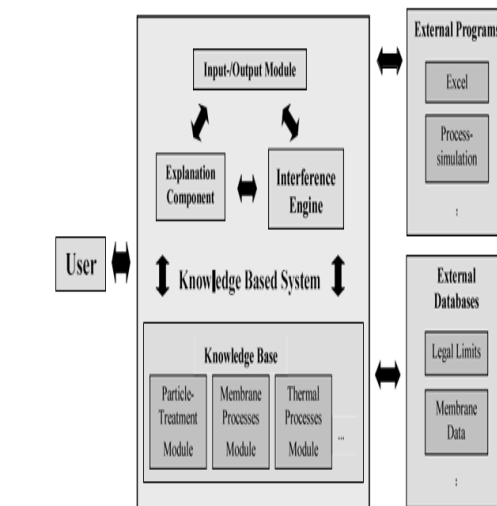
Input-/Output Module

Explanation Component

Interference Engine

User

Knowledge Based System

Knowledge Base

Particle-Treatment Module

Membrane Processes Module

Thermal Processes Module

...

External Programs

Excel

Process-simulation

:

External Databases

Legal Limits

Membrane Data

: